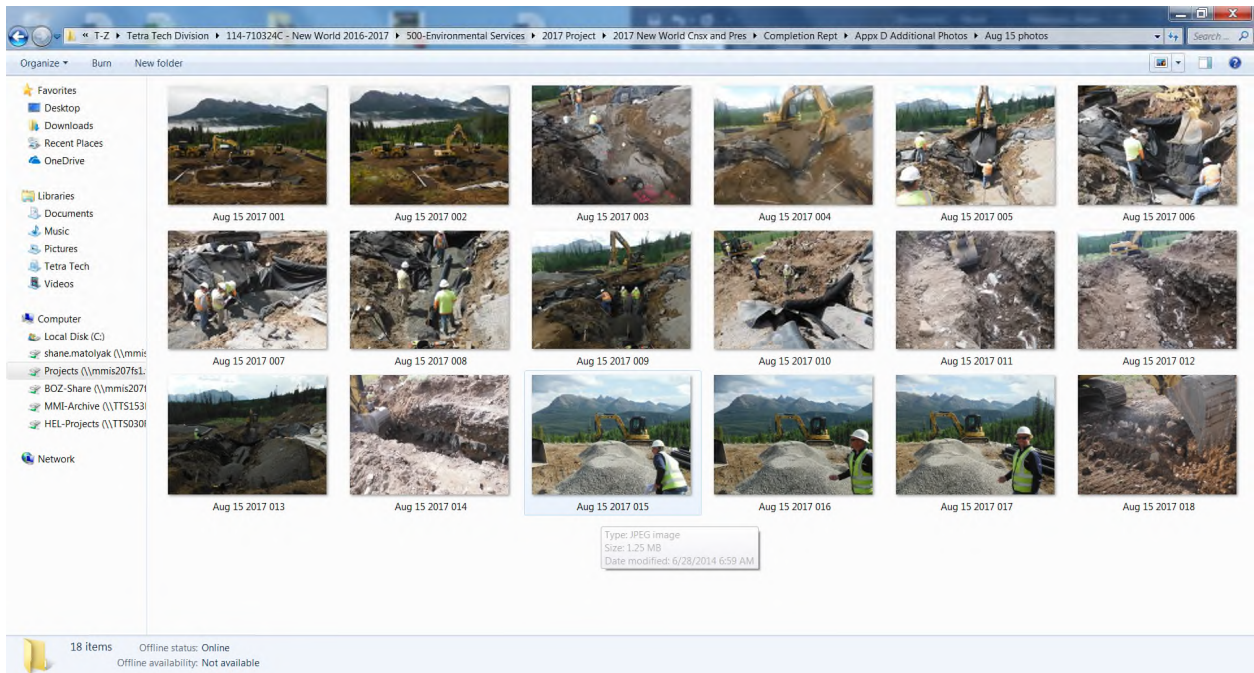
« T-Z ▸ Tetra Tech Division ▸ 114-710324C - New World 2016-2017 ▸ 500-Environmental Services ▸ 2017 Project ▸ 2017 New World Cnsx and Pres ▸ Completion Rept ▸ Appx D Additional Photos ▸ Aug 15 photos

Search...

Organize ▾ Burn New folder

Favorites
Desktop
Downloads
Recent Places
OneDrive

Libraries
Documents
Music
Pictures
Tetra Tech
Videos

Computer
Local Disk (C:)
shane.matolyak (\\mmis
Projects (\\mmis207fs1.
BOZ-Share (\\mmis207
MMI-Archive (\\TTS153
HEL-Projects (\\TTS030

Network

Aug 15 2017 001
Aug 15 2017 002
Aug 15 2017 003
Aug 15 2017 004
Aug 15 2017 005
Aug 15 2017 006
Aug 15 2017 007
Aug 15 2017 008
Aug 15 2017 009
Aug 15 2017 010
Aug 15 2017 011
Aug 15 2017 012
Aug 15 2017 013
Aug 15 2017 014
Aug 15 2017 015
Aug 15 2017 016
Aug 15 2017 017
Aug 15 2017 018

Type: JPEG image
Size: 1.25 MB
Date modified: 6/28/2014 6:59 AM

18 items Offline status: Online
Offline availability: Not available